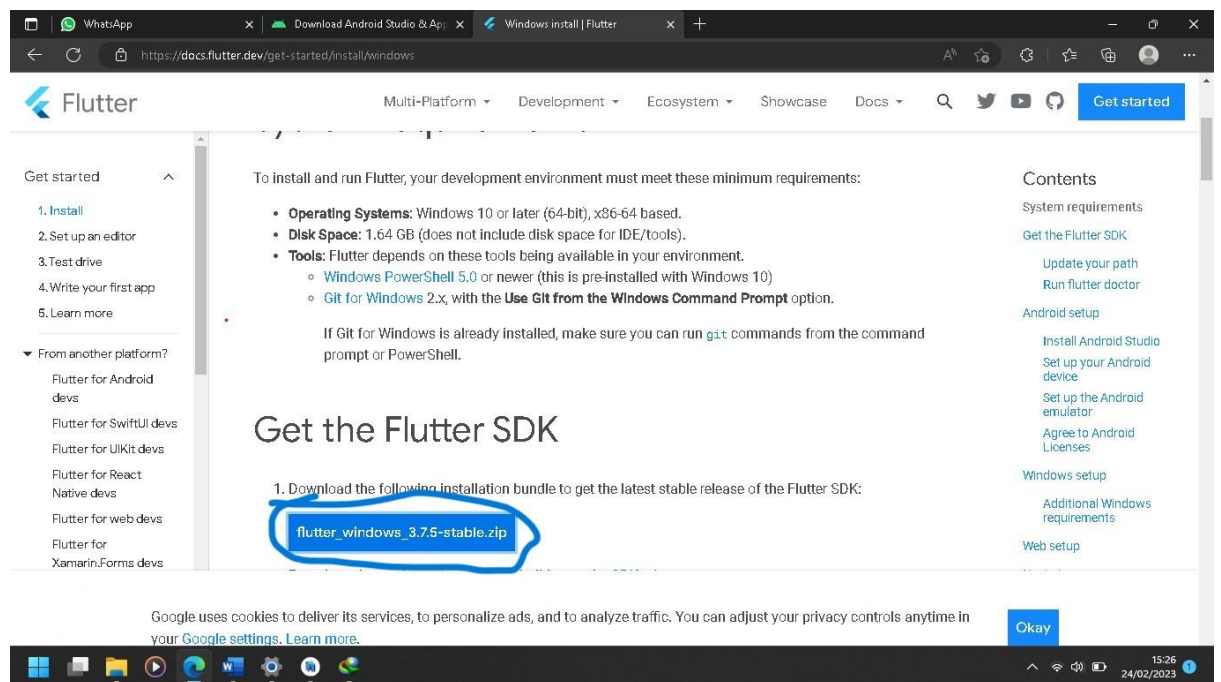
WhatsApp
Download Android Studio & App
Windows install | Flutter

https://docs.flutter.dev/get-started/install/windows

Flutter
Multi-Platform
Development
Ecosystem
Showcase
Docs
Get started

Get started
1. Install
2. Set up an editor
3. Test drive
4. Write your first app
5. Learn more
From another platform?
Flutter for Android devs
Flutter for SwiftUI devs
Flutter for UIKit devs
Flutter for React Native devs
Flutter for web devs
Flutter for Xamarin.Forms devs

To install and run Flutter, your development environment must meet these minimum requirements:

- **Operating Systems:** Windows 10 or later (64-bit), x86-64 based.
- **Disk Space:** 1.64 GB (does not include disk space for IDE/tools).
- **Tools:** Flutter depends on these tools being available in your environment.
  - Windows PowerShell 5.0 or newer (this is pre-installed with Windows 10)
  - Git for Windows 2.x, with the **Use Git from the Windows Command Prompt** option.

  If Git for Windows is already installed, make sure you can run git commands from the command prompt or PowerShell.

Get the Flutter SDK

1. Download the following installation bundle to get the latest stable release of the Flutter SDK:

flutter_windows_3.7.5-stable.zip

Contents
System requirements
Get the Flutter SDK
Update your path
Run flutter doctor
Android setup
Install Android Studio
Set up your Android device
Set up the Android emulator
Agree to Android Licenses
Windows setup
Additional Windows requirements
Web setup

Google uses cookies to deliver its services, to personalize ads, and to analyze traffic. You can adjust your privacy controls anytime in your Google settings. Learn more.
Okay

15:26
24/02/2023